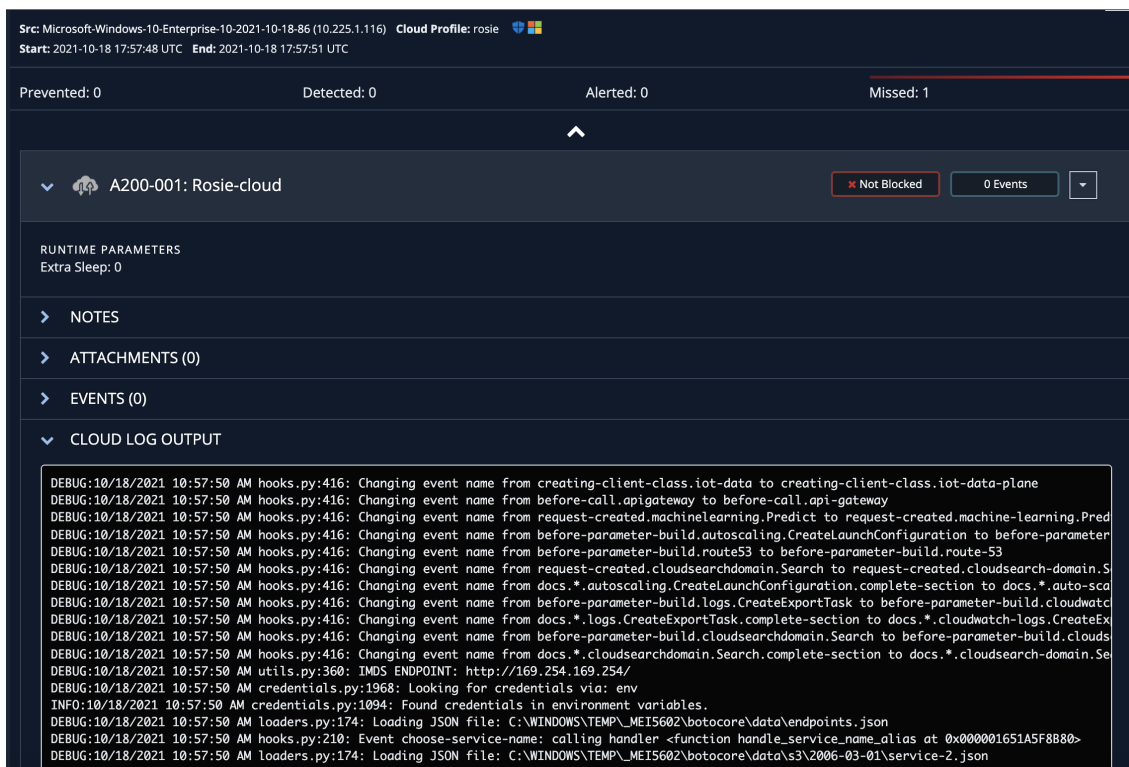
Src: Microsoft-Windows-10-Enterprise-10-2021-10-18-86 (10.225.1.116) Cloud Profile: rosie
Start: 2021-10-18 17:57:48 UTC End: 2021-10-18 17:57:51 UTC

Prevented: 0
Detected: 0
Alerted: 0
Missed: 1

A200-001: Rosie-cloud
Not Blocked
0 Events

RUNTIME PARAMETERS
Extra Sleep: 0

NOTES
ATTACHMENTS (0)
EVENTS (0)
CLOUD LOG OUTPUT

DEBUG:10/18/2021 10:57:50 AM hooks.py:416: Changing event name from creating-client-class.iot-data to creating-client-class.iot-data-plane
DEBUG:10/18/2021 10:57:50 AM hooks.py:416: Changing event name from before-call.apigateway to before-call.api-gateway
DEBUG:10/18/2021 10:57:50 AM hooks.py:416: Changing event name from request-created.machinelearning.Predict to request-created.machine-learning.Pred
DEBUG:10/18/2021 10:57:50 AM hooks.py:416: Changing event name from before-parameter-build.autoscaling.CreateLaunchConfiguration to before-parameter
DEBUG:10/18/2021 10:57:50 AM hooks.py:416: Changing event name from before-parameter-build.route53 to before-parameter-build.route-53
DEBUG:10/18/2021 10:57:50 AM hooks.py:416: Changing event name from request-created.cloudsearchdomain.Search to request-created.cloudsearch-domain.S
DEBUG:10/18/2021 10:57:50 AM hooks.py:416: Changing event name from docs.*.autoscaling.CreateLaunchConfiguration.complete-section to docs.*.auto-sca
DEBUG:10/18/2021 10:57:50 AM hooks.py:416: Changing event name from before-parameter-build.logs.CreateExportTask to before-parameter-build.cloudwatc
DEBUG:10/18/2021 10:57:50 AM hooks.py:416: Changing event name from docs.*.logs.CreateExportTask.complete-section to docs.*.cloudwatch-logs.CreateEx
DEBUG:10/18/2021 10:57:50 AM hooks.py:416: Changing event name from before-parameter-build.cloudsearchdomain.Search to before-parameter-build.clouds
DEBUG:10/18/2021 10:57:50 AM hooks.py:416: Changing event name from docs.*.cloudsearchdomain.Search.complete-section to docs.*.cloudsearch-domain.Se
DEBUG:10/18/2021 10:57:50 AM utils.py:360: IMDS ENDPOINT: http://169.254.169.254/
DEBUG:10/18/2021 10:57:50 AM credentials.py:1968: Looking for credentials via: env
INFO:10/18/2021 10:57:50 AM credentials.py:1094: Found credentials in environment variables.
DEBUG:10/18/2021 10:57:50 AM loaders.py:174: Loading JSON file: C:\WINDOWS\TEMP\_MEI5602\botocore\data\endpoints.json
DEBUG:10/18/2021 10:57:50 AM hooks.py:210: Event choose-service-name: calling handler <function handle_service_name_alias at 0x000001651A5F8B80>
DEBUG:10/18/2021 10:57:50 AM loaders.py:174: Loading JSON file: C:\WINDOWS\TEMP\_MEI5602\botocore\data\s3\2006-03-01\service-2.json